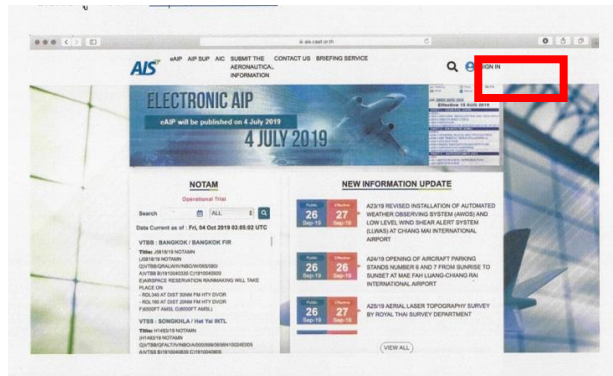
AIS eAIP AIP SUP AIC SUBMIT THE AERONAUTICAL INFORMATION CONTACT US BRIEFING SERVICE

SIGN IN

ELECTRONIC AIP

eAIP will be published on 4 July 2019

4 JULY 2019

NOTAM

Operational Trial

Search ALL

Date Current as of : Fri, 04 Oct 2019 03:05:02 UTC

VTBB : BANGKOK / BANGKOK FIR

Title: J5818/19 NOTAM

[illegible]

E)AEROSPACE RESERVATION RAINMAKING WILL TAKE PLACE ON

- RDL340 AT DIST 30NM FM HTY DVOR

- RDL180 AT DIST 20NM FM HTY DVOR

F)0000FT AMSL G)8000FT AMSL)

VTBS : SONGKHLA / Hat Yai INTL

Title: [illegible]

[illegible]

NEW INFORMATION UPDATE

Publish 26 Sep-19 Effective 27 Sep-19

A23/19 REVISED INSTALLATION OF AUTOMATED WEATHER OBSERVING SYSTEM (AWOS) AND LOW LEVEL WIND SHEAR ALERT SYSTEM (LLWAS) AT CHIANG MAI INTERNATIONAL AIRPORT

Publish 26 Sep-19 Effective 26 Sep-19

A24/19 OPENING OF AIRCRAFT PARKING STANDS NUMBER 6 AND 7 FROM SUNRISE TO SUNSET AT MAE FAH LUANG-CHIANG RAI INTERNATIONAL AIRPORT

Publish 26 Sep-19 Effective 26 Sep-19

A25/19 AERIAL LASER TOPOGRAPHY SURVEY BY ROYAL THAI SURVEY DEPARTMENT

VIEW ALL